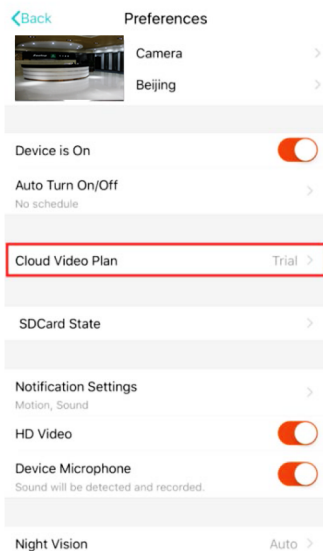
Back
Preferences

Camera
Beijing

Device is On

Auto Turn On/Off
No schedule

Cloud Video Plan
Trial

SDCard State

Notification Settings
Motion, Sound

HD Video

Device Microphone
Sound will be detected and recorded.

Night Vision
Auto